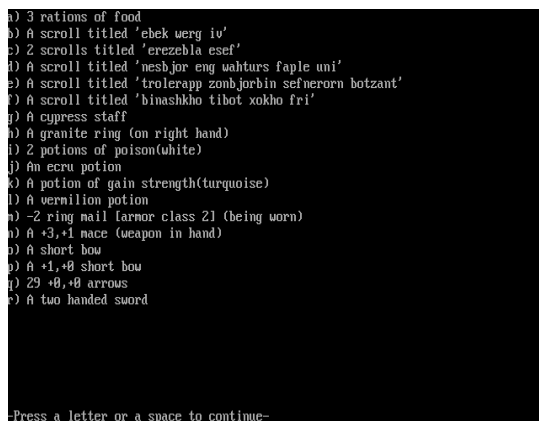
a) 3 rations of food
b) A scroll titled 'ebek werg iv'
c) 2 scrolls titled 'erezebla esef'
d) A scroll titled 'nesbjor eng wahturs faple uni'
e) A scroll titled 'trolerapp zonbjorbin sefnerorn botzant'
f) A scroll titled 'binashkho tibot xokho fri'
g) A cypress staff
h) A granite ring (on right hand)
i) 2 potions of poison(white)
j) An ecru potion
k) A potion of gain strength(turquoise)
l) A vermilion potion
m) -2 ring mail [armor class 2] (being worn)
n) A +3,+1 mace (weapon in hand)
o) A short bow
p) A +1,+0 short bow
q) 29 +0,+0 arrows
r) A two handed sword

-Press a letter or a space to continue-